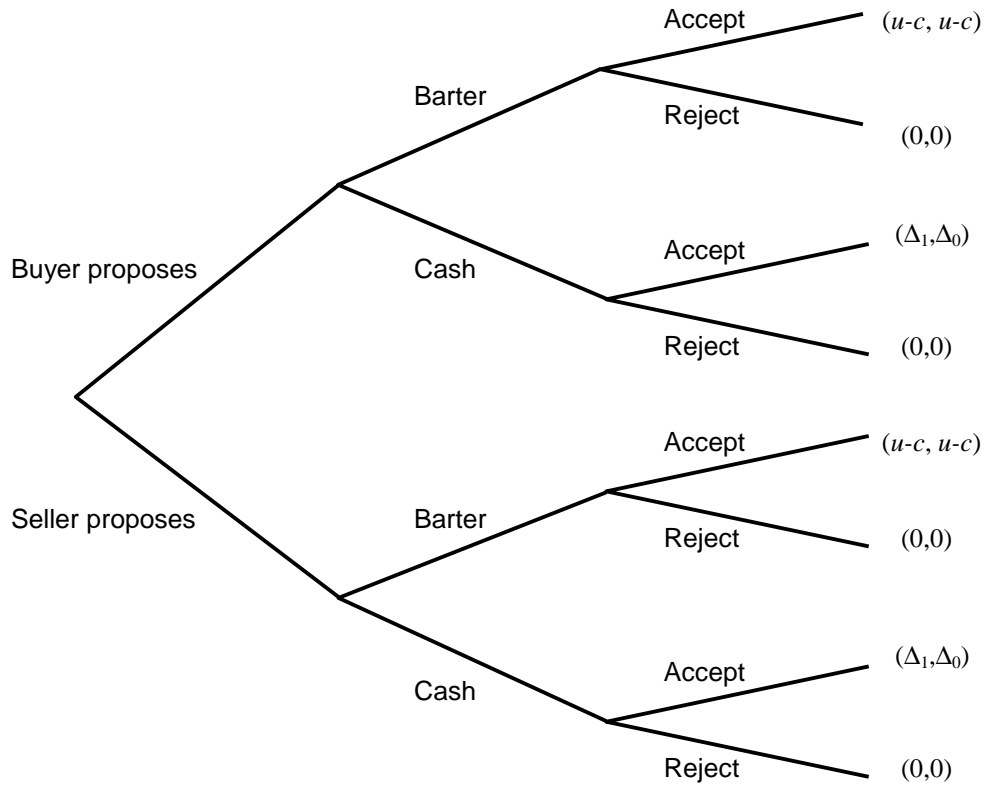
Buyer proposes

Barter

Accept $(u\text{-}c, u\text{-}c)$

Reject $(0,0)$

Cash

Accept $(\Delta_1,\Delta_0)$

Reject $(0,0)$

Seller proposes

Barter

Accept $(u\text{-}c, u\text{-}c)$

Reject $(0,0)$

Cash

Accept $(\Delta_1,\Delta_0)$

Reject $(0,0)$